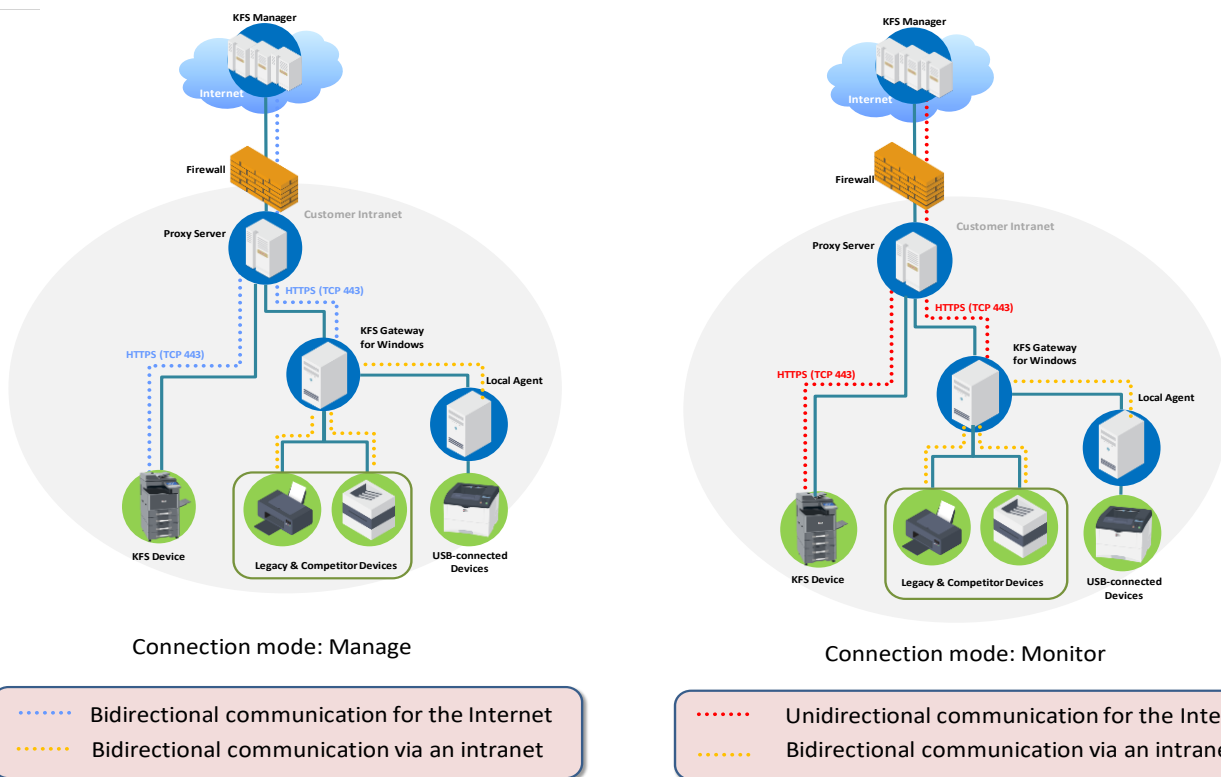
KFS Manager

Internet

Firewall

Customer Intranet

Proxy Server

HTTPS (TCP 443)

HTTPS (TCP 443)

KFS Gateway for Windows

Local Agent

KFS Device

Legacy & Competitor Devices

USB-connected Devices

Connection mode: Manage

Bidirectional communication for the Internet

Bidirectional communication via an intranet

KFS Manager

Internet

Firewall

Customer Intranet

Proxy Server

HTTPS (TCP 443)

HTTPS (TCP 443)

KFS Gateway for Windows

Local Agent

KFS Device

Legacy & Competitor Devices

USB-connected Devices

Connection mode: Monitor

Unidirectional communication for the Inte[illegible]

Bidirectional communication via an intrane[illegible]